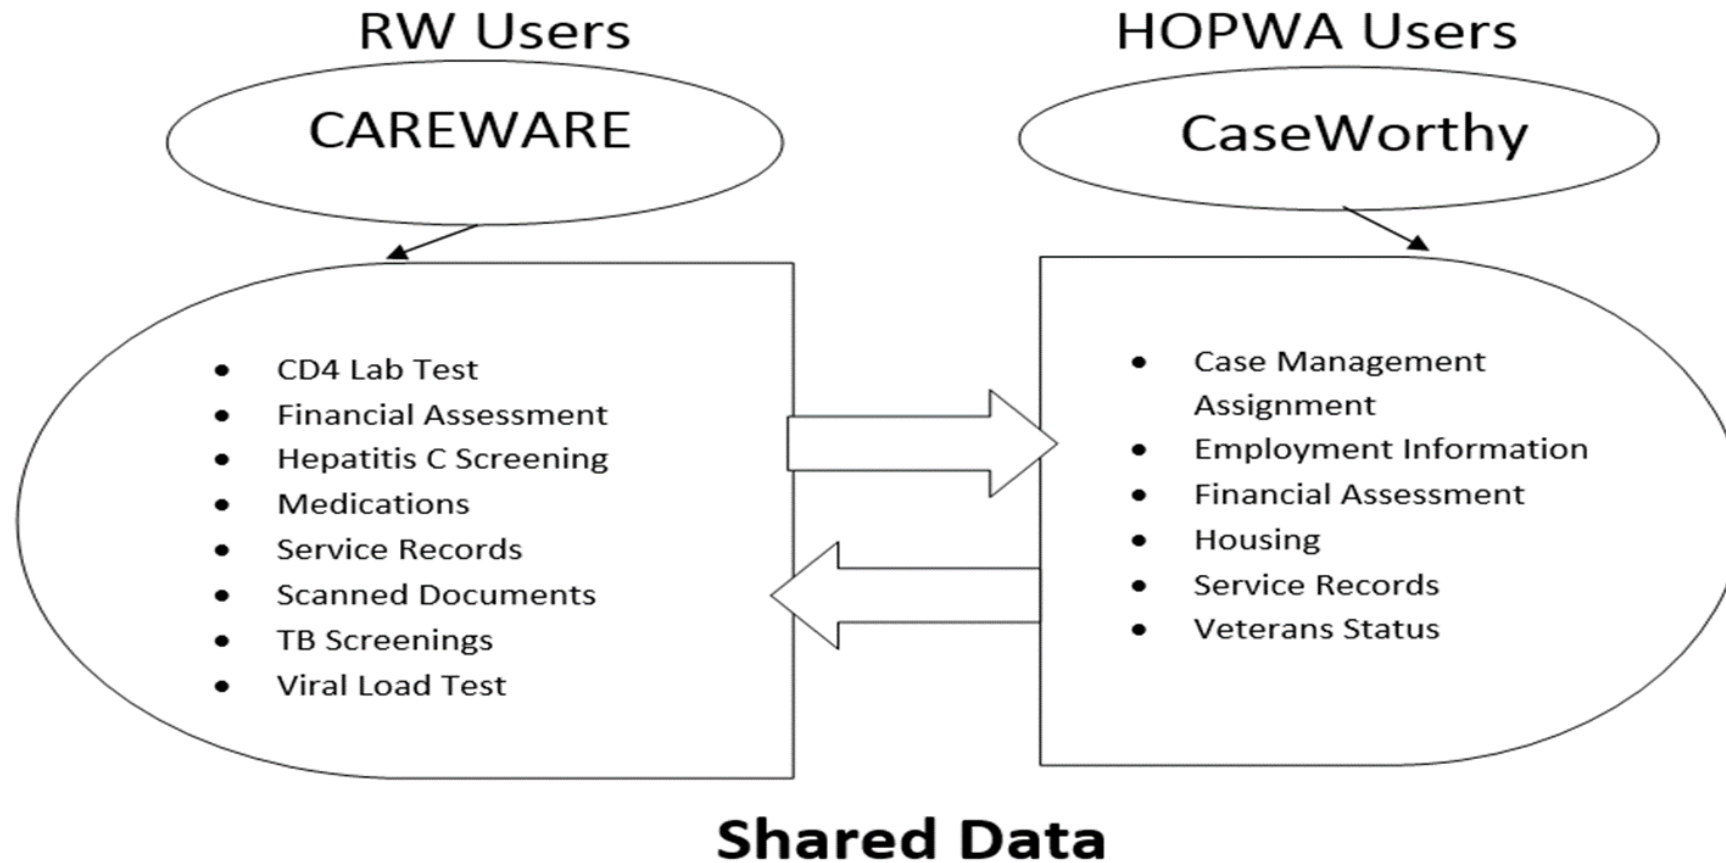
RW Users

CAREWARE

HOPWA Users

CaseWorthy

- CD4 Lab Test
- Financial Assessment
- Hepatitis C Screening
- Medications
- Service Records
- Scanned Documents
- TB Screenings
- Viral Load Test

- Case Management Assignment
- Employment Information
- Financial Assessment
- Housing
- Service Records
- Veterans Status

Shared Data